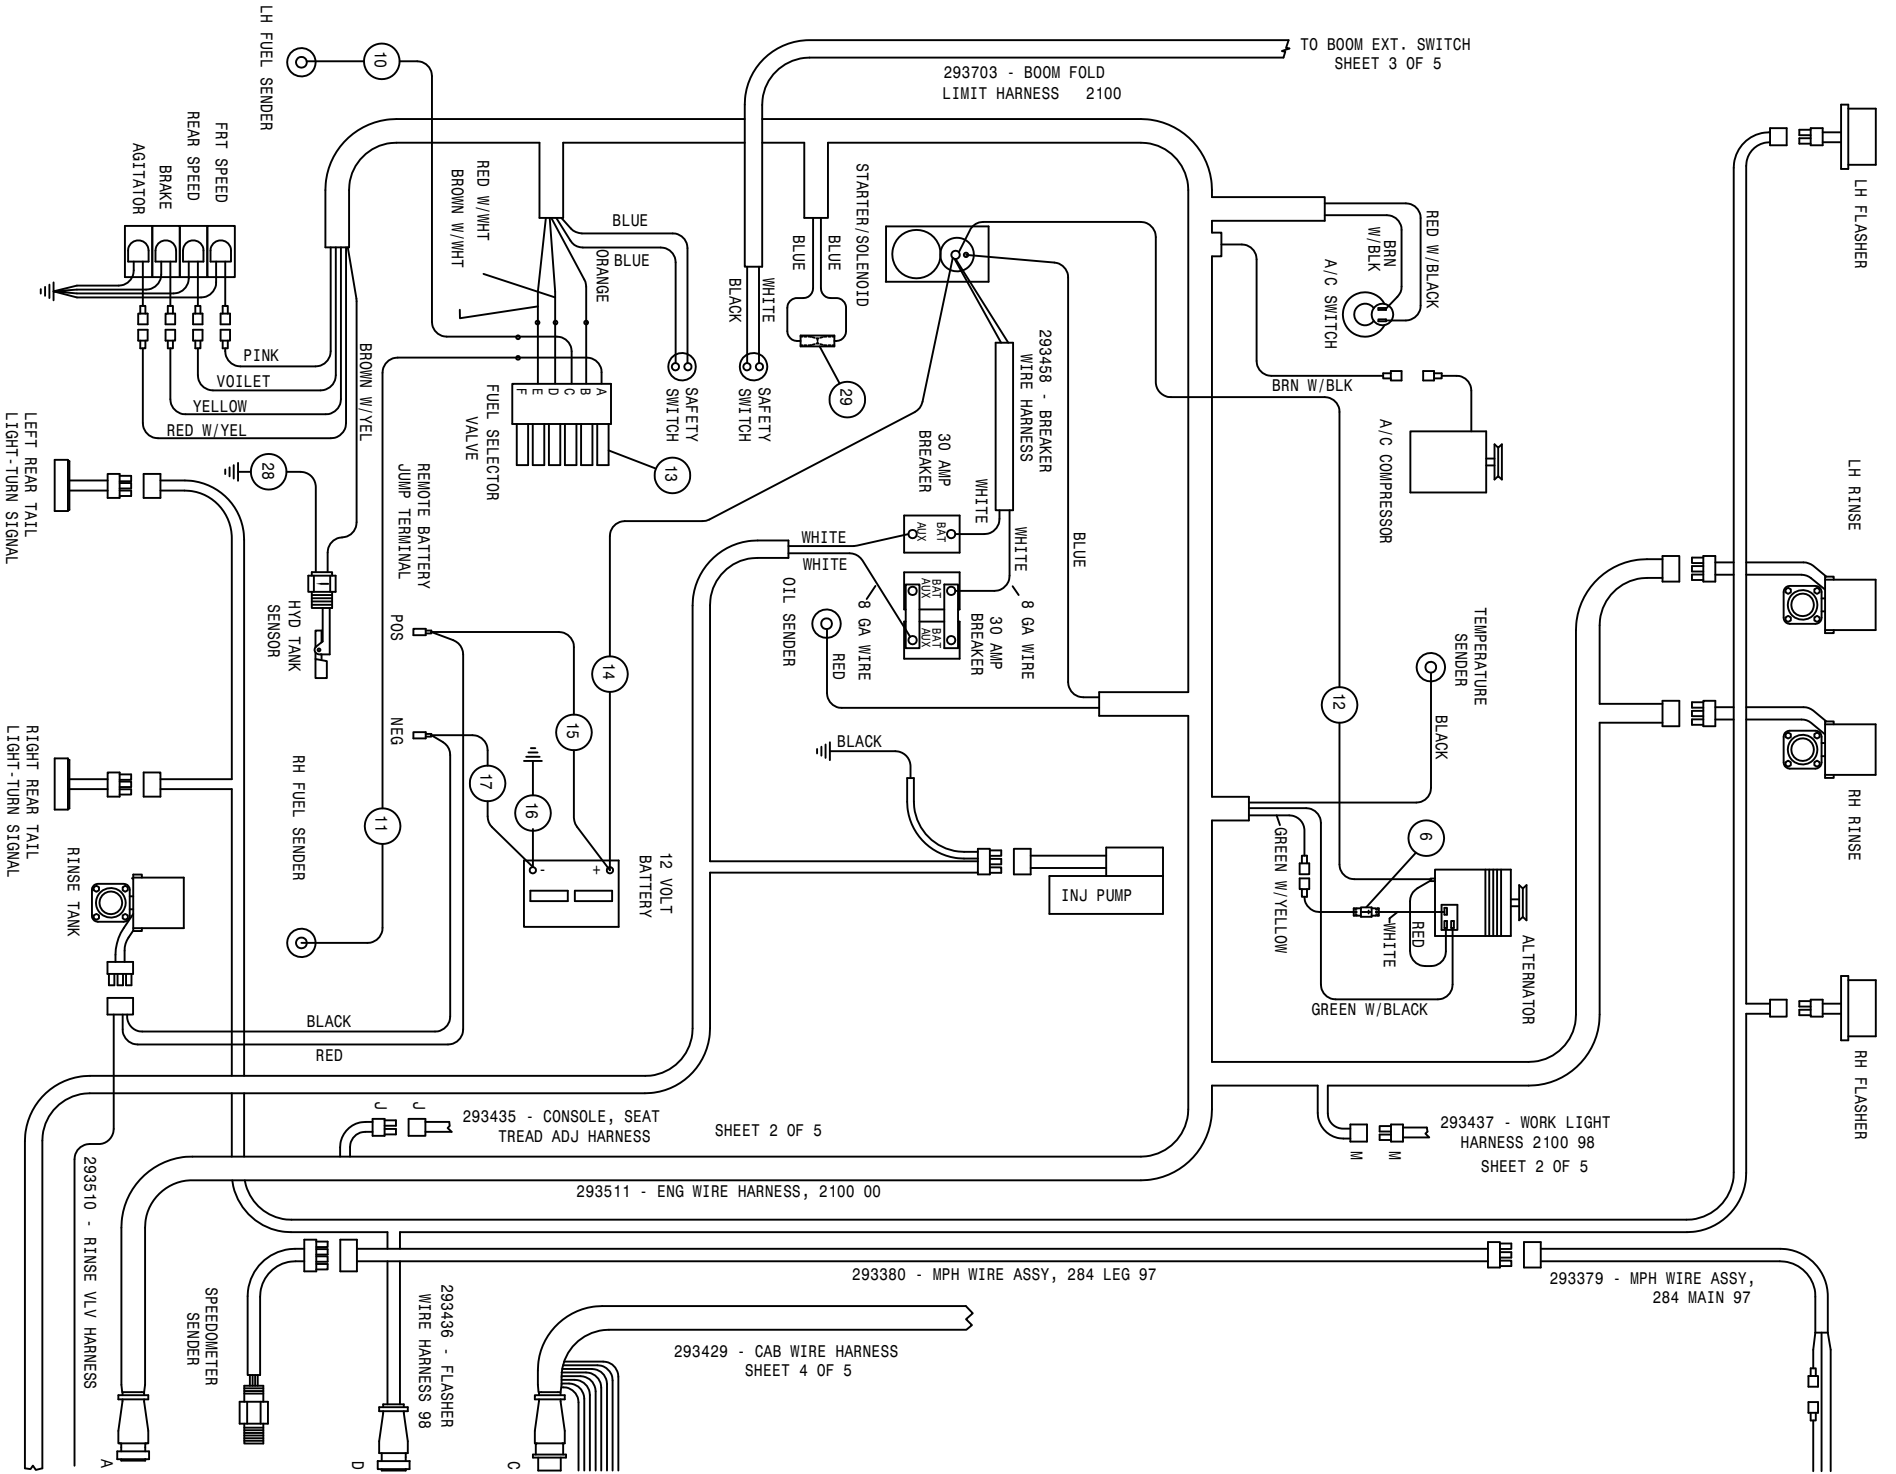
LH FUEL SENDER
10
TO BOOM EXT. SWITCH
SHEET 3 OF 5
293703 - BOOM FOLD
LIMIT HARNESS 2100
FRT SPEED
REAR SPEED
BRAKE
AGITATOR
RED W/WHT
BROWN W/WHT
STARTER/SOLENOID
BLUE
BLUE
BLUE
BLUE
WHITE
BLACK
ORANGE
LH FLASHER
RED W/BLACK
BRN W/BLK
A/C SWITCH
PINK
VOILET
YELLOW
RED W/YEL
BROWN W/YEL
A B C D E F
FUEL SELECTOR VALVE
SAFETY SWITCH
SAFETY SWITCH
29
293458 - BREAKER WIRE HARNESS
BRN W/BLK
A/C COMPRESSOR
13
LEFT REAR TAIL
LIGHT-TURN SIGNAL
28
HYD TANK SENSOR
REMOTE BATTERY JUMP TERMINAL
30 AMP BREAKER
WHITE
WHITE
BLUE
LH RINSE
WHITE
WHITE
AUX BAT
8 GA WIRE
8 GA WIRE
BAT AUX
BAT AUX
30 AMP BREAKER
OIL SENDER
RED
POS
14
TEMPERATURE SENDER
15
12
NEG
BLACK
BLACK
17
16
RIGHT REAR TAIL
LIGHT-TURN SIGNAL
RH FUEL SENDER
11
12 VOLT BATTERY
RH RINSE
6
GREEN W/YELLOW
WHITE
RED
RINSE TANK
INJ PUMP
ALTERNATOR
BLACK
GREEN W/BLACK
RED
RH FLASHER
J J
293435 - CONSOLE, SEAT
TREAD ADJ HARNESS
SHEET 2 OF 5
293437 - WORK LIGHT
HARNESS 2100 98
SHEET 2 OF 5
M M
293511 - ENG WIRE HARNESS, 2100 00
293510 - RINSE VLV HARNESS
293380 - MPH WIRE ASSY, 284 LEG 97
293379 - MPH WIRE ASSY,
284 MAIN 97
SPEEDOMETER SENDER
293436 - FLASHER WIRE HARNESS 98
293429 - CAB WIRE HARNESS
SHEET 4 OF 5
A
D
C